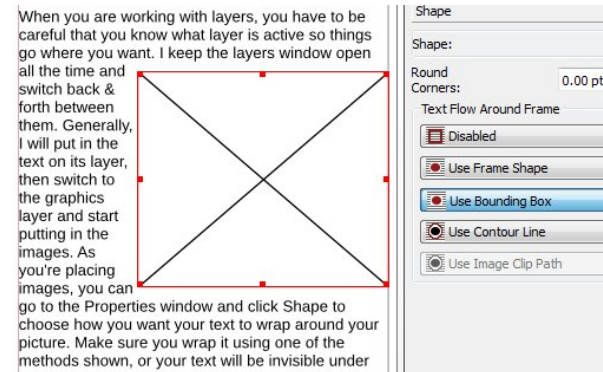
When you are working with layers, you have to be careful that you know what layer is active so things go where you want. I keep the layers window open all the time and switch back & forth between them. Generally, I will put in the text on its layer, then switch to the graphics layer and start putting in the images. As you're placing images, you can go to the Properties window and click Shape to choose how you want your text to wrap around your picture. Make sure you wrap it using one of the methods shown, or your text will be invisible under

Shape

Shape:

Round Corners:

0.00 pt

Text Flow Around Frame

Disabled

Use Frame Shape

Use Bounding Box

Use Contour Line

Use Image Clip Path